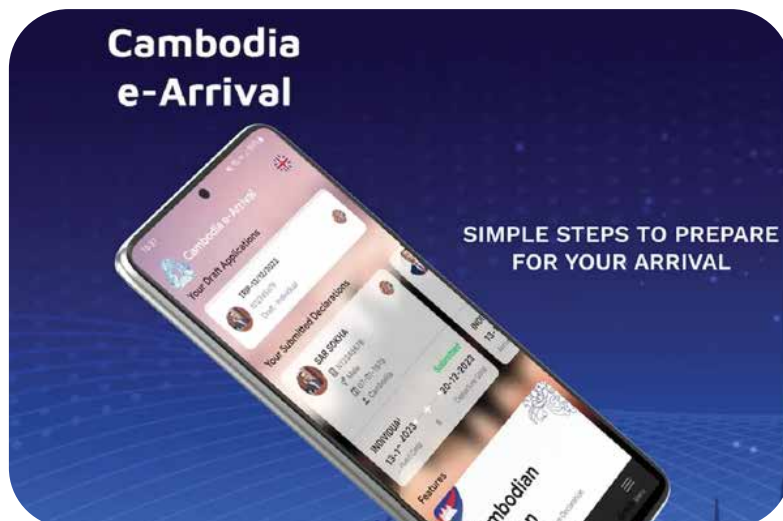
Cambodia e-Arrival

SIMPLE STEPS TO PREPARE FOR YOUR ARRIVAL

Cambodia e-Arrival

Your Draft Applications

Your Submitted Declarations

SAR SOKHA

Submitted

20-12-2023

INDIVIDUAL

13-1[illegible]-2023

Features

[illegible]mbodian